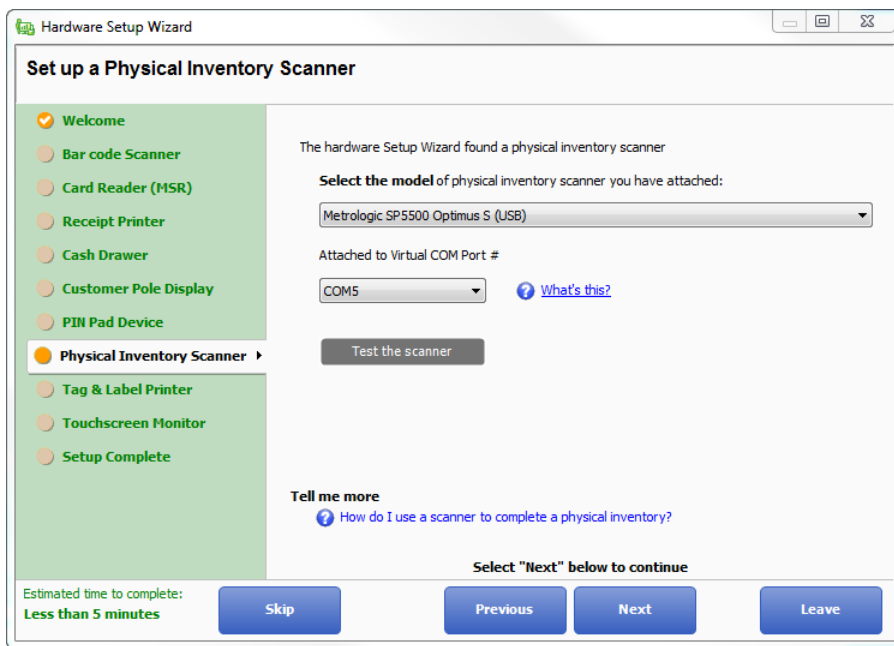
Hardware Setup Wizard

Set up a Physical Inventory Scanner

Welcome
Bar code Scanner
Card Reader (MSR)
Receipt Printer
Cash Drawer
Customer Pole Display
PIN Pad Device
Physical Inventory Scanner
Tag & Label Printer
Touchscreen Monitor
Setup Complete

The hardware Setup Wizard found a physical inventory scanner

**Select the model** of physical inventory scanner you have attached:

Metrologic SP5500 Optimus S (USB)

Attached to Virtual COM Port #

COM5

What's this?

Test the scanner

Tell me more

How do I use a scanner to complete a physical inventory?

Select "Next" below to continue

Estimated time to complete:
Less than 5 minutes

Skip

Previous

Next

Leave